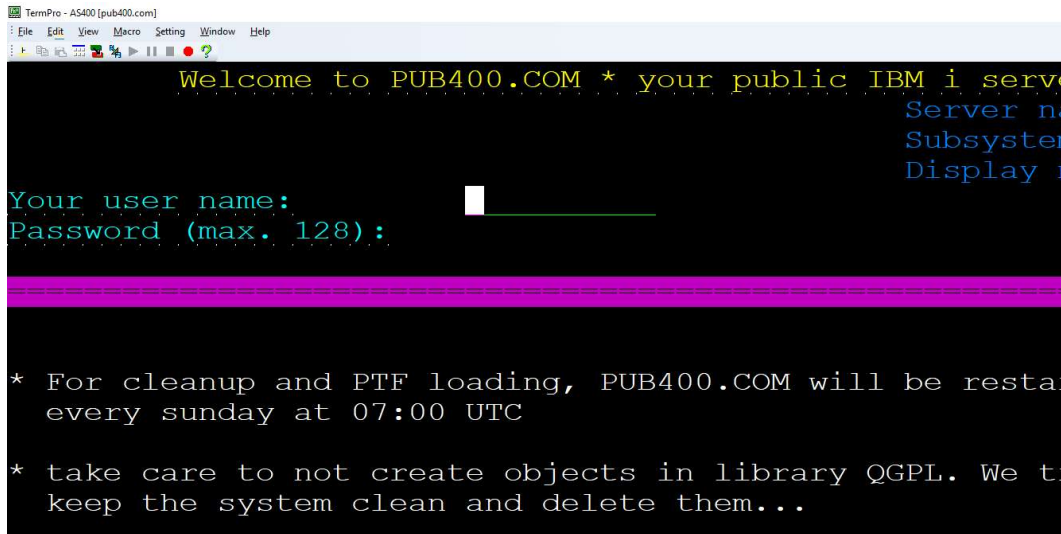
TermPro - AS400 [pub400.com]

File Edit View Macro Setting Window Help

Welcome to PUB400.COM * your public IBM i serv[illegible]

Server n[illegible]
Subsyste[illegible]
Display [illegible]

Your user name:
Password (max. 128):

==========================================================================

* For cleanup and PTF loading, PUB400.COM will be resta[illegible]
every sunday at 07:00 UTC

* take care to not create objects in library QGPL. We t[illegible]
keep the system clean and delete them...